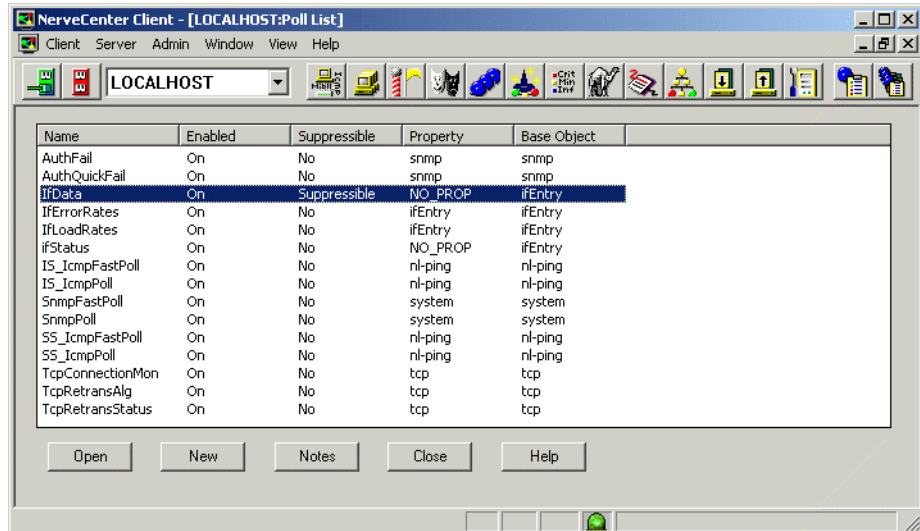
NerveCenter Client - [LOCALHOST:Poll List]

Client Server Admin Window View Help

LOCALHOST

| Name | Enabled | Suppressible | Property | Base Object |
|---|---|---|---|---|
| AuthFail | On | No | snmp | snmp |
| AuthQuickFail | On | No | snmp | snmp |
| IfData | On | Suppressible | NO_PROP | ifEntry |
| IfErrorRates | On | No | ifEntry | ifEntry |
| IfLoadRates | On | No | ifEntry | ifEntry |
| ifStatus | On | No | NO_PROP | ifEntry |
| IS_IcmpFastPoll | On | No | nl-ping | nl-ping |
| IS_IcmpPoll | On | No | nl-ping | nl-ping |
| SnmpFastPoll | On | No | system | system |
| SnmpPoll | On | No | system | system |
| SS_IcmpFastPoll | On | No | nl-ping | nl-ping |
| SS_IcmpPoll | On | No | nl-ping | nl-ping |
| TcpConnectionMon | On | No | tcp | tcp |
| TcpRetransAlg | On | No | tcp | tcp |
| TcpRetransStatus | On | No | tcp | tcp |

Open New Notes Close Help